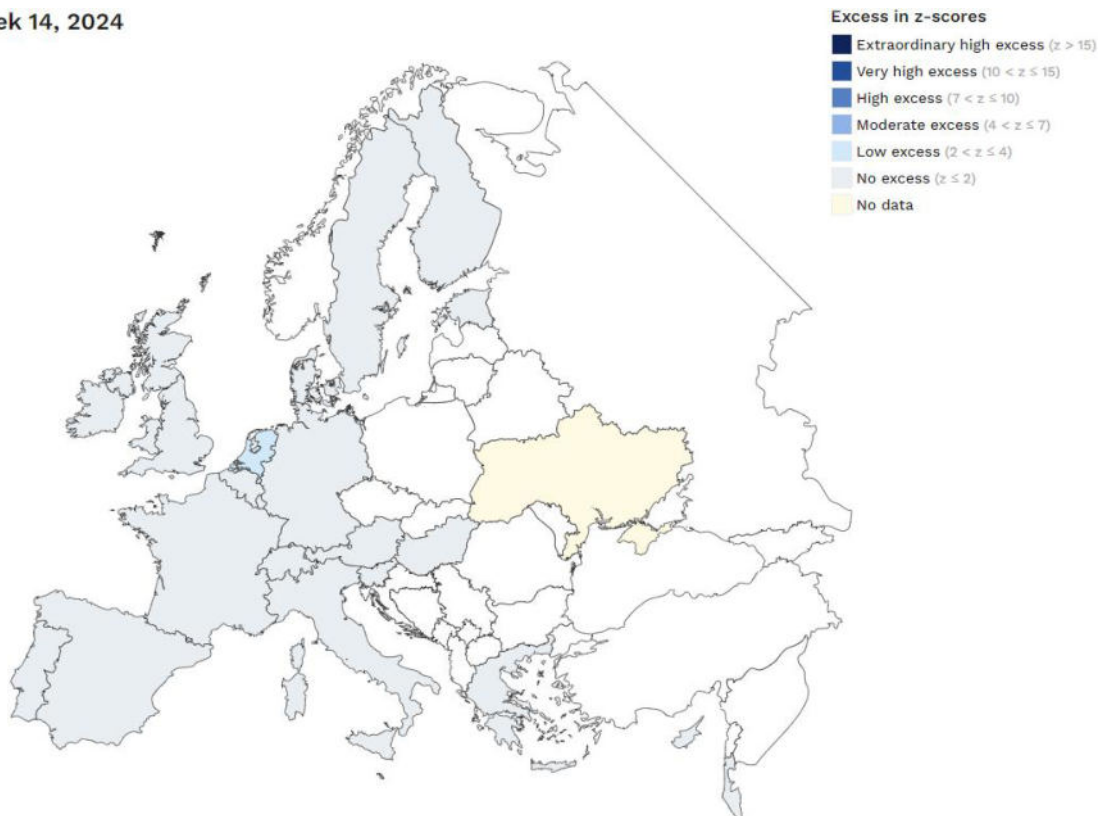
ek 14, 2024

Excess in z-scores
Extraordinary high excess ($z > 15$)
Very high excess ($10 < z \leq 15$)
High excess ($7 < z \leq 10$)
Moderate excess ($4 < z \leq 7$)
Low excess ($2 < z \leq 4$)
No excess ($z \leq 2$)
No data